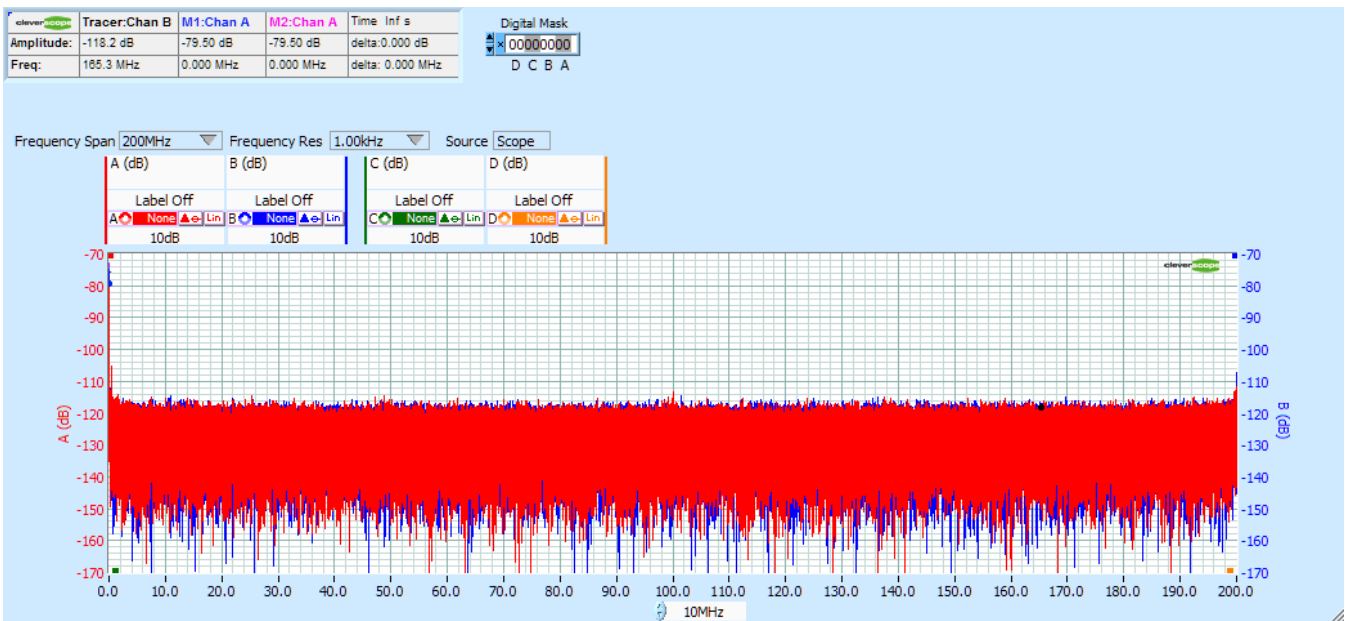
| cleverscope | Tracer:Chan B | M1:Chan A | M2:Chan A | Time Inf s |
|---|---|---|---|---|
| Amplitude: | -118.2 dB | -79.50 dB | -79.50 dB | delta:0.000 dB |
| Freq: | 165.3 MHz | 0.000 MHz | 0.000 MHz | delta: 0.000 MHz |

Digital Mask
× 00000000
D C B A

Frequency Span 200MHz Frequency Res 1.00kHz Source Scope

A (dB)
Label Off
A None Lin
10dB

B (dB)
Label Off
B None Lin
10dB

C (dB)
Label Off
C None Lin
10dB

D (dB)
Label Off
D None Lin
10dB

cleverscope

-70 -80 -90 -100 -110 -120 -130 -140 -150 -160 -170
A (dB)

-70 -80 -90 -100 -110 -120 -130 -140 -150 -160 -170
B (dB)

0.0 10.0 20.0 30.0 40.0 50.0 60.0 70.0 80.0 90.0 100.0 110.0 120.0 130.0 140.0 150.0 160.0 170.0 180.0 190.0 200.0

10MHz